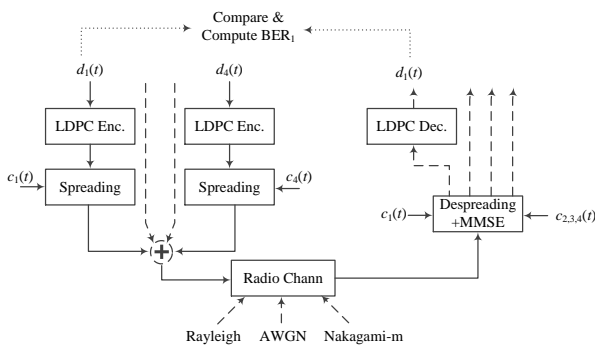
Compare &
Compute BER$_1$

$d_1(t)$

$d_4(t)$

$d_1(t)$

LDPC Enc.

LDPC Enc.

LDPC Dec.

$c_1(t)$

Spreading

Spreading

$c_4(t)$

$c_1(t)$

Despreading
+MMSE

$c_{2,3,4}(t)$

Radio Chann

Rayleigh

AWGN

Nakagami-m